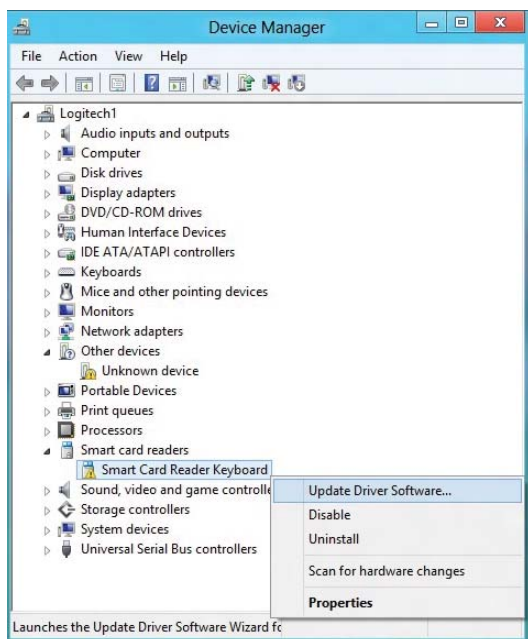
Device Manager

File Action View Help

Logitech1
Audio inputs and outputs
Computer
Disk drives
Display adapters
DVD/CD-ROM drives
Human Interface Devices
IDE ATA/ATAPI controllers
Keyboards
Mice and other pointing devices
Monitors
Network adapters
Other devices
Unknown device
Portable Devices
Print queues
Processors
Smart card readers
Smart Card Reader Keyboard
Sound, video and game controlle
Storage controllers
System devices
Universal Serial Bus controllers

Update Driver Software...
Disable
Uninstall
Scan for hardware changes
Properties

Launches the Update Driver Software Wizard fo